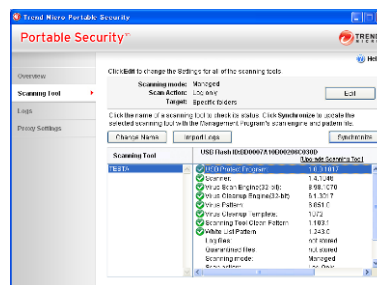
Trend Micro Portable Security

Portable Security™

TREND

Hel

Overview

Scanning Tool

Logs

Proxy Settings

Click Edit to change the Settings for all of the scanning tools

Scanning mode: Managed

Scan Action: Log only

Target: Specific folders

Edit

Click the name of a scanning tool to check its status. Click Synchronize to update the selected scanning tool with the Management Program's scan engine and pattern file.

Change Name

Import Logs

Synchronize

Scanning Tool

USB\Vid\_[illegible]

Update Scanning Tool

TEST1

| | |
|---|---|
| USB Protect Program: | 1.0.1017 |
| Scanner: | 1.4.1048 |
| Virus Scan Engine(32-bit): | 8.90.1070 |
| Virus Cleanup Engine(32-bit): | 5.1.3017 |
| Virus Pattern: | 8.651.0 |
| Virus Cleanup Template: | 1072 |
| Scanning Tool Clean Pattern: | 1.103.1 |
| White List Pattern: | 1.243.0 |
| Log files: | not stored |
| Quarantined files: | not stored |
| Scanning mode: | Managed |
| Scan action: | Log only |